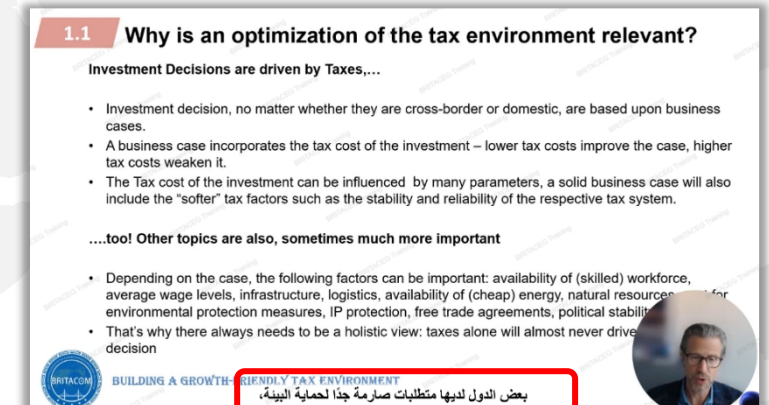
1.1 Why is an optimization of the tax environment relevant?

Investment Decisions are driven by Taxes,…

• Investment decision, no matter whether they are cross-border or domestic, are based upon business cases.
• A business case incorporates the tax cost of the investment – lower tax costs improve the case, higher tax costs weaken it.
• The Tax cost of the investment can be influenced by many parameters, a solid business case will also include the "softer" tax factors such as the stability and reliability of the respective tax system.

….too! Other topics are also, sometimes much more important

• Depending on the case, the following factors can be important: availability of (skilled) workforce, average wage levels, infrastructure, logistics, availability of (cheap) energy, natural resources, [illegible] for environmental protection measures, IP protection, free trade agreements, political stabilit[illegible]
• That's why there always needs to be a holistic view: taxes alone will almost never drive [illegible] decision

BRITACOM

BUILDING A GROWTH-FRIENDLY TAX ENVIRONMENT

بعض الدول لديها متطلبات صارمة جدًا لحماية البيئة،